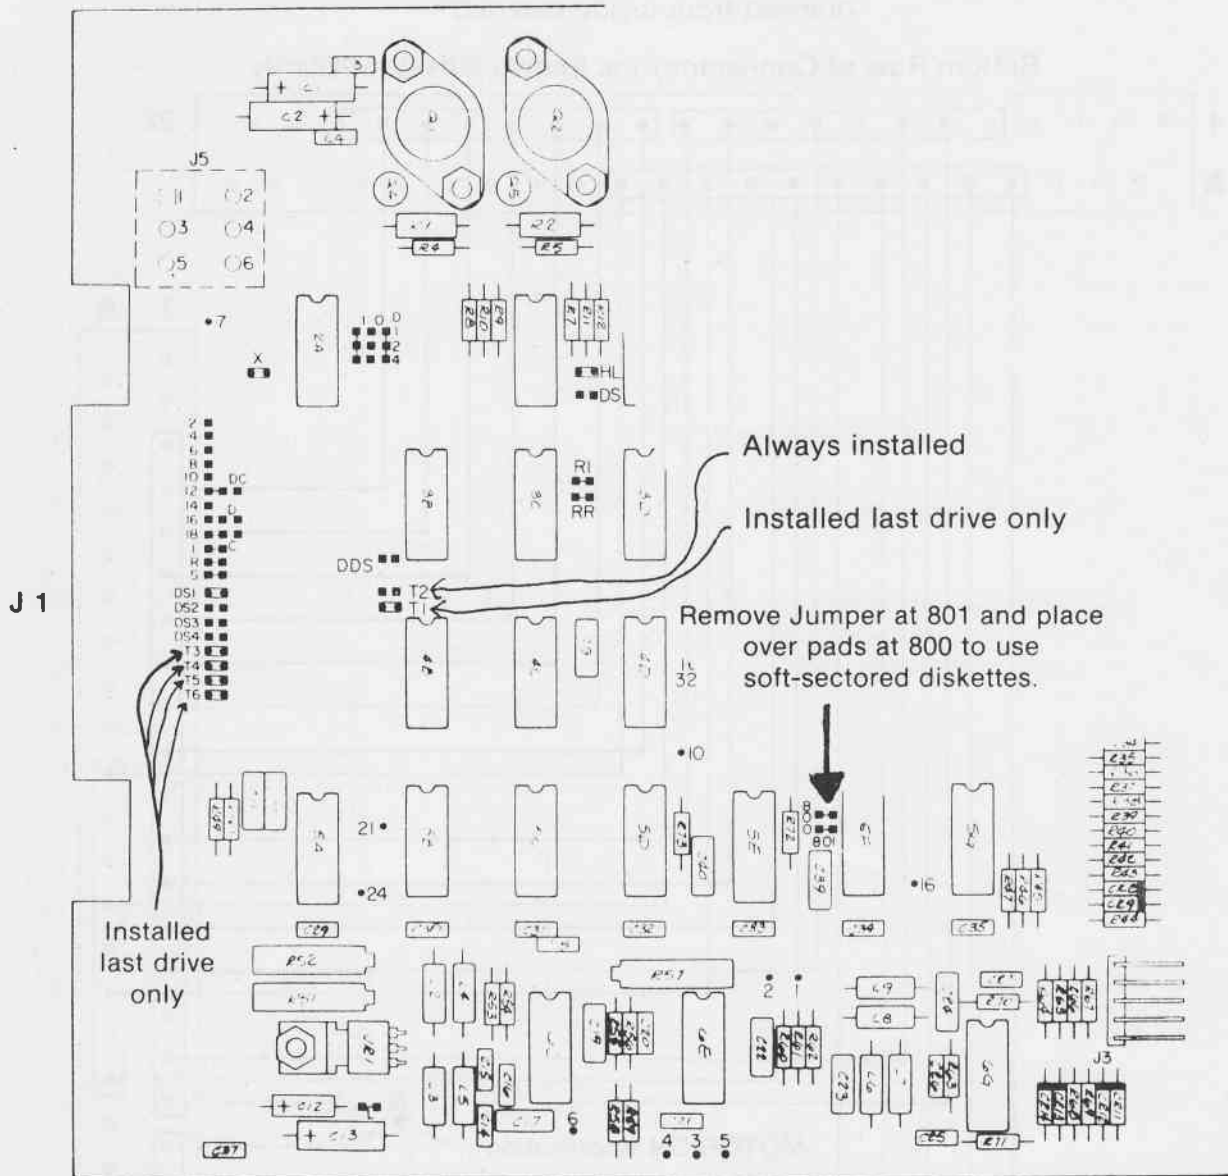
J5
1 2
3 4
5 6
7
X
1 0 D
1
2
4
HL
DS
2
4
6
8
10
12
14
16
18
I
R
S
DC
D
C
DS1
DS2
DS3
DS4
T3
T4
T5
T6
J 1
DDS
T2
T1
R1
RR
Always installed
Installed last drive only
Remove Jumper at 801 and place over pads at 800 to use soft-sectored diskettes.
32
10
800
801
21
24
16
Installed last drive only
2
1
6
4 3 5
J3